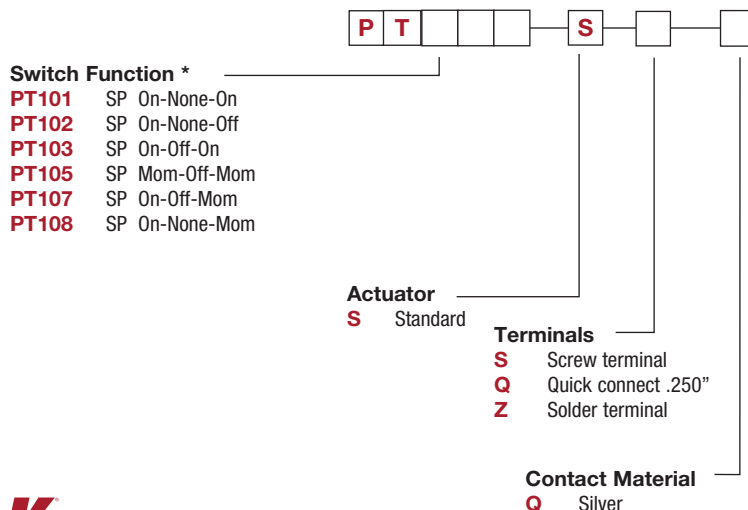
P T S

Switch Function *
PT101 SP On-None-On
PT102 SP On-None-Off
PT103 SP On-Off-On
PT105 SP Mom-Off-Mom
PT107 SP On-Off-Mom
PT108 SP On-None-Mom

Actuator
S Standard

Terminals
S Screw terminal
Q Quick connect .250"
Z Solder terminal

Contact Material
Q Silver